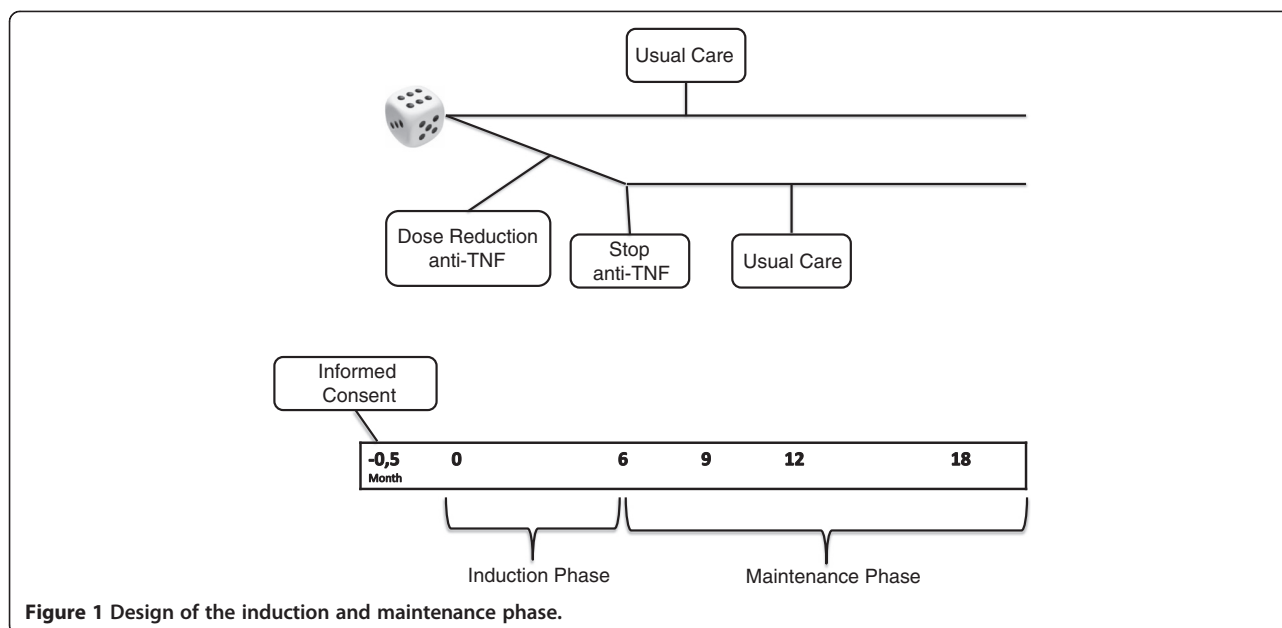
Usual Care

Dose Reduction anti-TNF

Stop anti-TNF

Usual Care

Informed Consent

-0,5 Month

0

6

9

12

18

Induction Phase

Maintenance Phase

**Figure 1 Design of the induction and maintenance phase.**